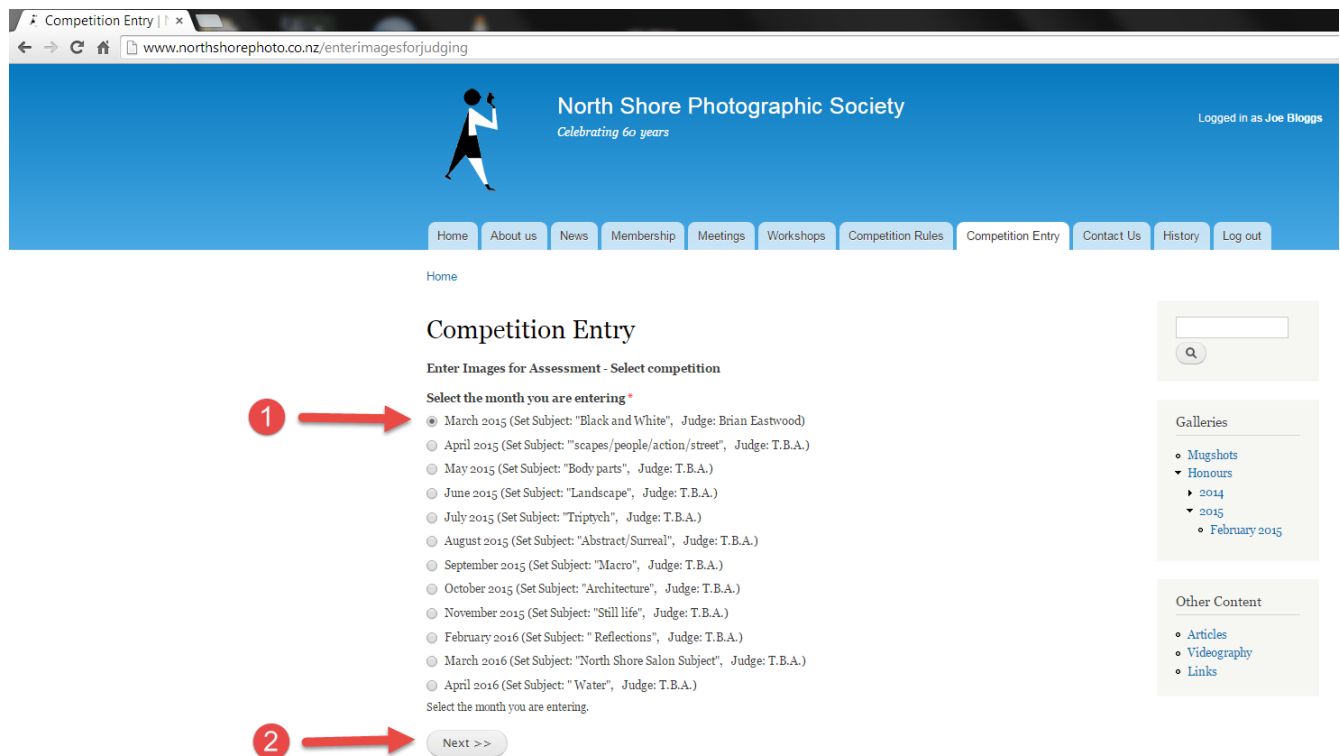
Competition Entry | N ×

www.northshorephoto.co.nz/enterimagesforjudging

North Shore Photographic Society

Celebrating 60 years

Logged in as Joe Bloggs

Home | About us | News | Membership | Meetings | Workshops | Competition Rules | Competition Entry | Contact Us | History | Log out

Home

Competition Entry

Enter Images for Assessment - Select competition

Select the month you are entering *

1

March 2015 (Set Subject: "Black and White", Judge: Brian Eastwood)

April 2015 (Set Subject: "'scapes/people/action/street", Judge: T.B.A.)

May 2015 (Set Subject: "Body parts", Judge: T.B.A.)

June 2015 (Set Subject: "Landscape", Judge: T.B.A.)

July 2015 (Set Subject: "Triptych", Judge: T.B.A.)

August 2015 (Set Subject: "Abstract/Surreal", Judge: T.B.A.)

September 2015 (Set Subject: "Macro", Judge: T.B.A.)

October 2015 (Set Subject: "Architecture", Judge: T.B.A.)

November 2015 (Set Subject: "Still life", Judge: T.B.A.)

February 2016 (Set Subject: " Reflections", Judge: T.B.A.)

March 2016 (Set Subject: "North Shore Salon Subject", Judge: T.B.A.)

April 2016 (Set Subject: " Water", Judge: T.B.A.)

Select the month you are entering.

2

Next >>

Galleries

Mugshots
Honours
2014
2015
February 2015

Other Content

Articles
Videography
Links